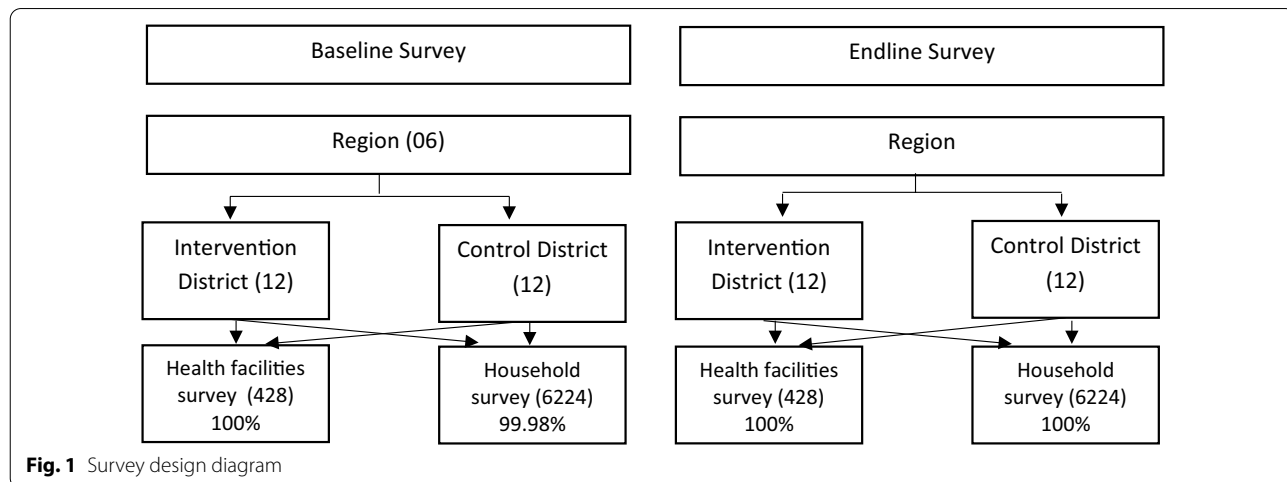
Baseline Survey

Region (06)

Intervention District (12)

Control District (12)

Health facilities survey (428) 100%

Household survey (6224) 99.98%

Endline Survey

Region

Intervention District (12)

Control District (12)

Health facilities survey (428) 100%

Household survey (6224) 100%

**Fig. 1** Survey design diagram